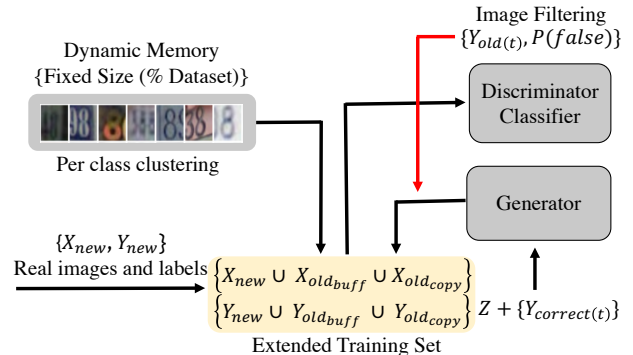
Image Filtering
$\{Y_{old(t)}, P(false)\}$

Dynamic Memory
{Fixed Size (% Dataset)}

Per class clustering

Discriminator Classifier

Generator

$\{X_{new}, Y_{new}\}$
Real images and labels

$\{X_{new} \cup X_{old_{buff}} \cup X_{old_{copy}}\}$
$\{Y_{new} \cup Y_{old_{buff}} \cup Y_{old_{copy}}\}$

$Z + \{Y_{correct(t)}\}$

Extended Training Set